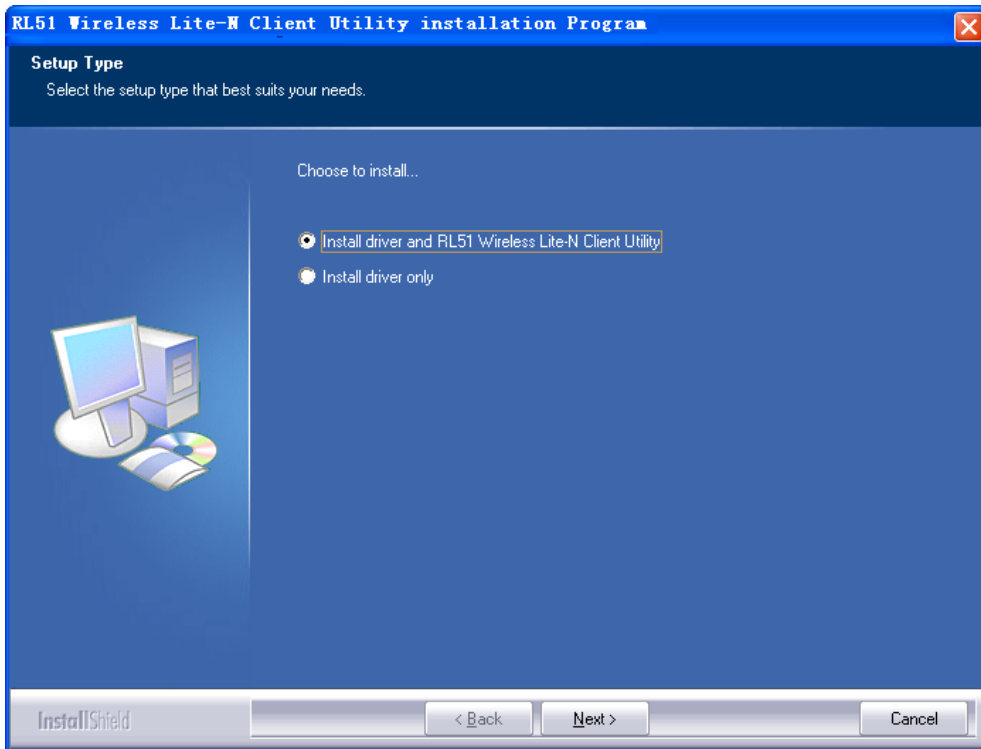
RL51 Wireless Lite-N Client Utility installation Program

Setup Type
Select the setup type that best suits your needs.

Choose to install...

Install driver and RL51 Wireless Lite-N Client Utility

Install driver only

InstallShield

< Back

Next >

Cancel